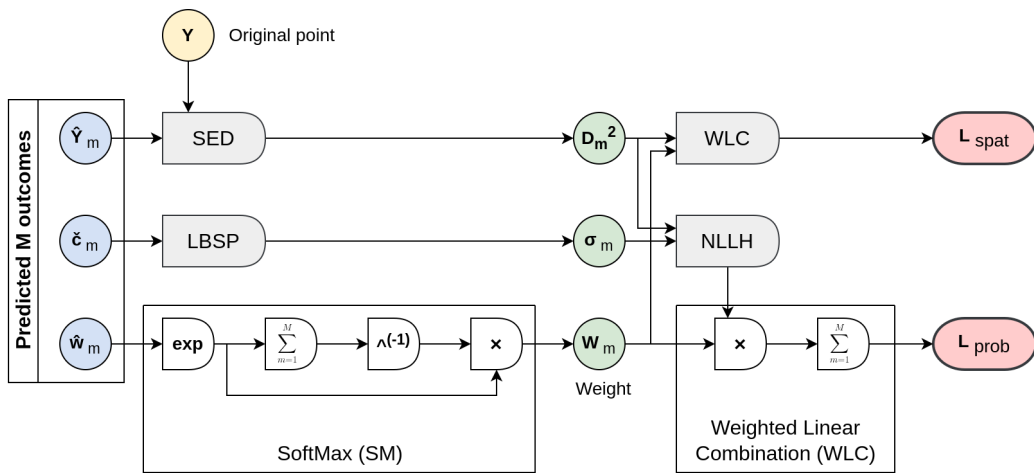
Y Original point

Predicted M outcomes

$\hat{Y}_m$

$\check{c}_m$

$\hat{w}_m$

SED

LBSP

exp

$\sum_{m=1}^{M}$

^(-1)

×

SoftMax (SM)

$D_m^2$

$\sigma_m$

$W_m$

Weight

WLC

NLLH

×

$\sum_{m=1}^{M}$

Weighted Linear Combination (WLC)

$L_{spat}$

$L_{prob}$